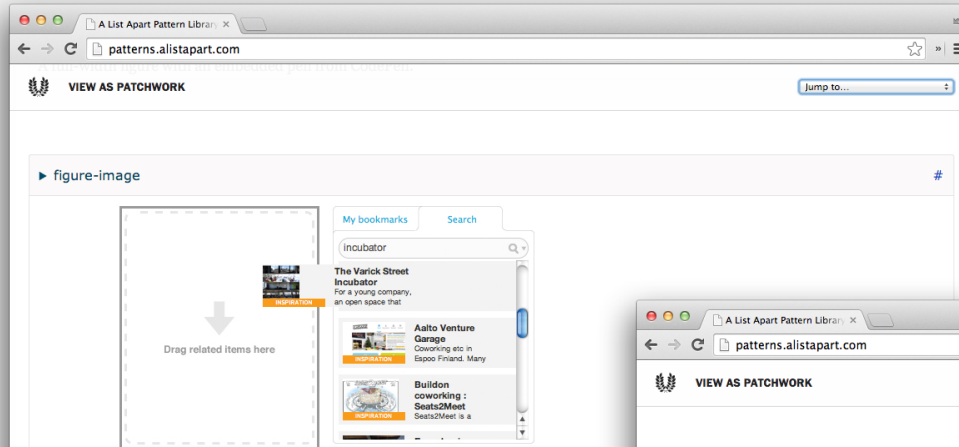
A List Apart Pattern Library ×

patterns.alistapart.com

VIEW AS PATCHWORK

Jump to...

▸ figure-image

#

Drag related items here

My bookmarks

Search

incubator

The Varick Street Incubator
For a young company, an open space that

INSPIRATION

Aalto Venture Garage
Coworking etc in Espoo Finland. Many

INSPIRATION

Buildon coworking : Seats2Meet
Seats2Meet is a

INSPIRATION

A List Apart Pattern Library ×

patterns.alistapart.com

VIEW AS PATCHWORK